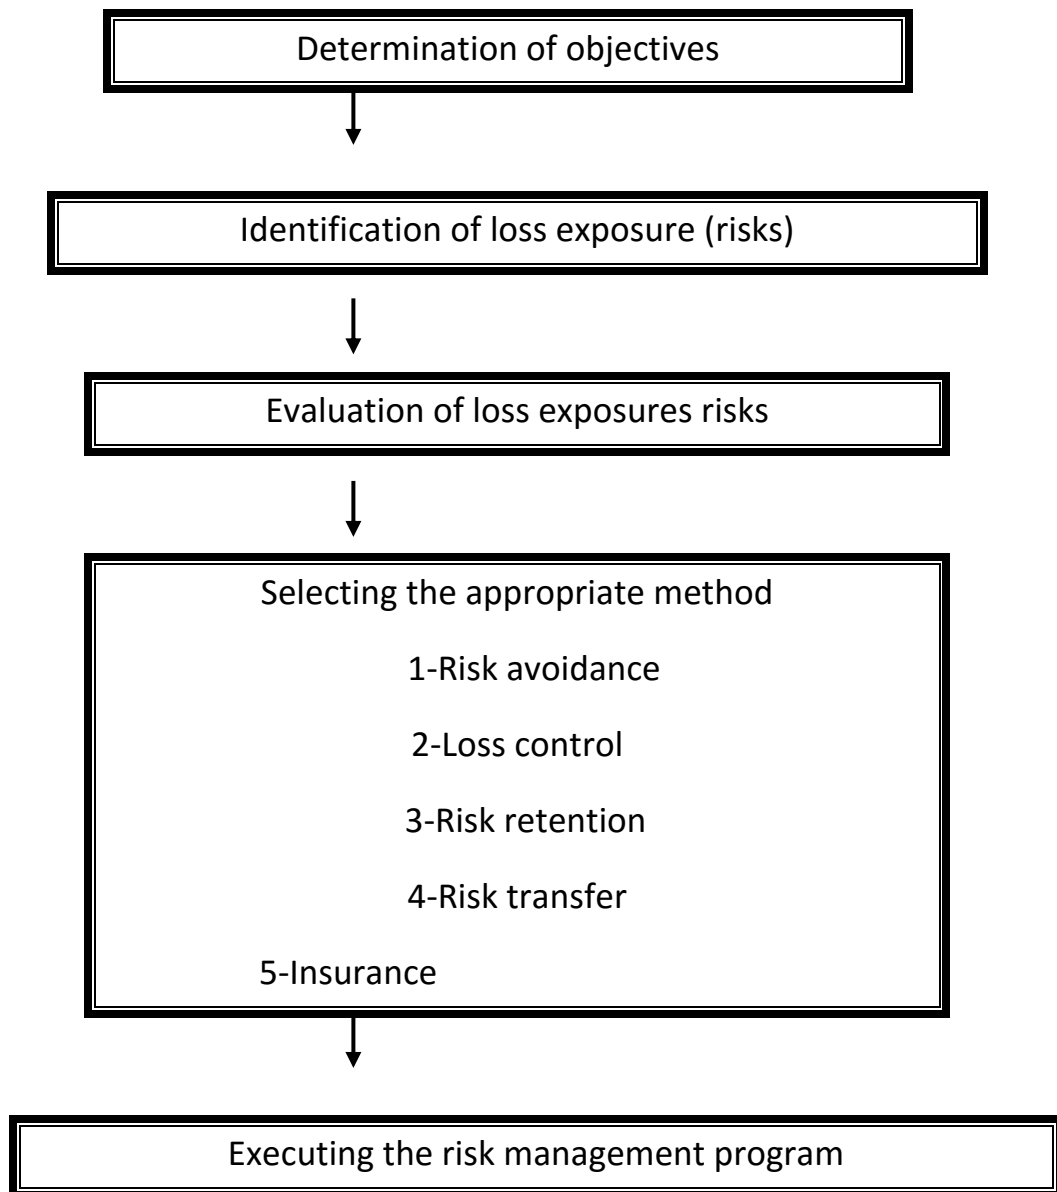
Determination of objectives

Identification of loss exposure (risks)

Evaluation of loss exposures risks

Selecting the appropriate method

1-Risk avoidance

2-Loss control

3-Risk retention

4-Risk transfer

5-Insurance

Executing the risk management program